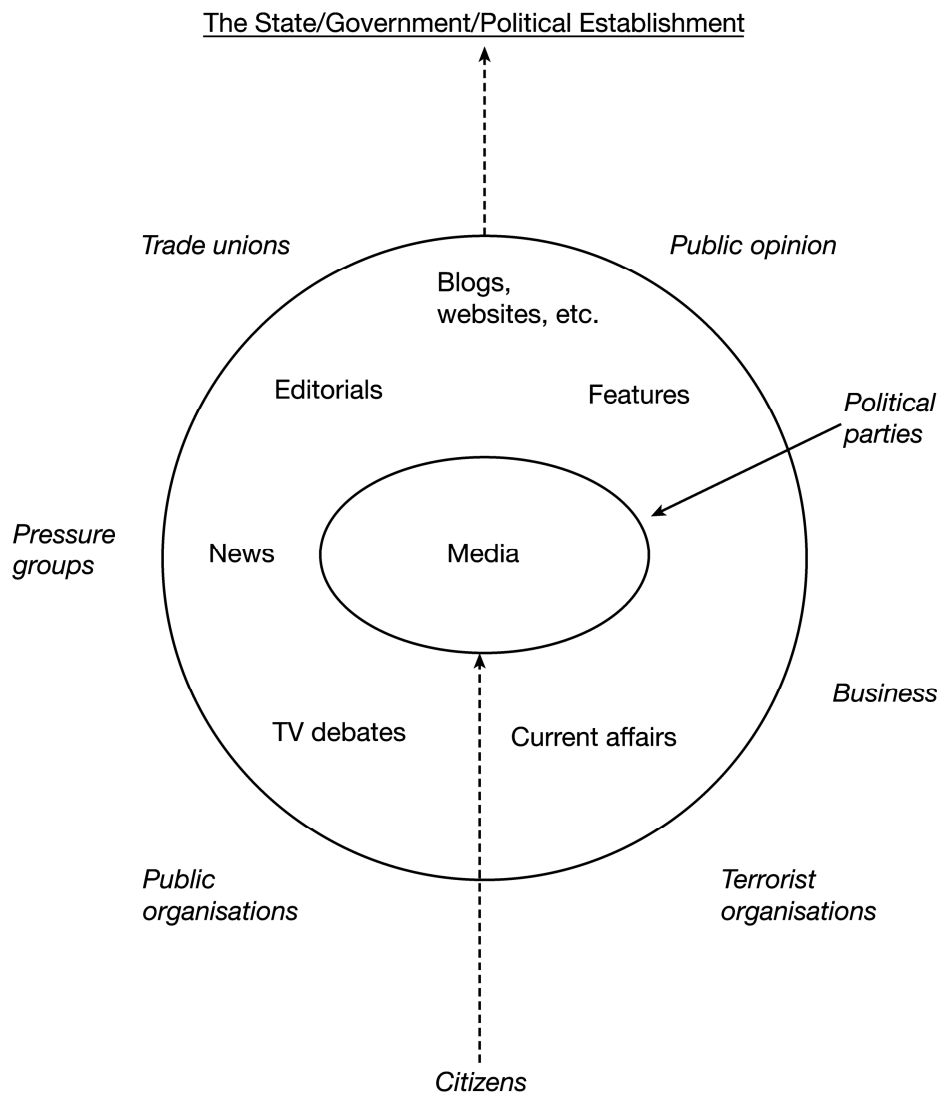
The State/Government/Political Establishment

Trade unions

Public opinion

Blogs, websites, etc.

Editorials

Features

Political parties

Pressure groups

News

Media

Business

TV debates

Current affairs

Public organisations

Terrorist organisations

Citizens